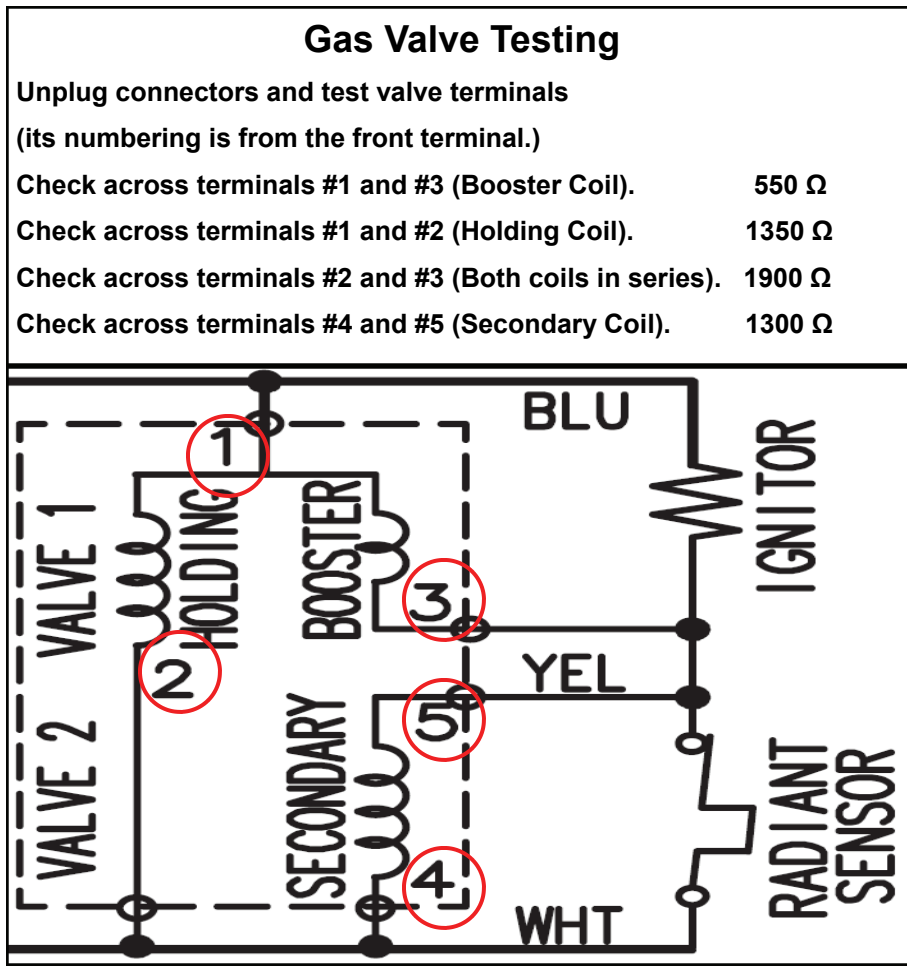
Gas Valve Testing

Unplug connectors and test valve terminals

(its numbering is from the front terminal.)

Check across terminals #1 and #3 (Booster Coil). 550 Ω

Check across terminals #1 and #2 (Holding Coil). 1350 Ω

Check across terminals #2 and #3 (Both coils in series). 1900 Ω

Check across terminals #4 and #5 (Secondary Coil). 1300 Ω

BLU
1
HOLDING
BOOSTER
IGNITOR
VALVE 1
3
2
YEL
5
VALVE 2
SECONDARY
RADIANT SENSOR
4
WHT